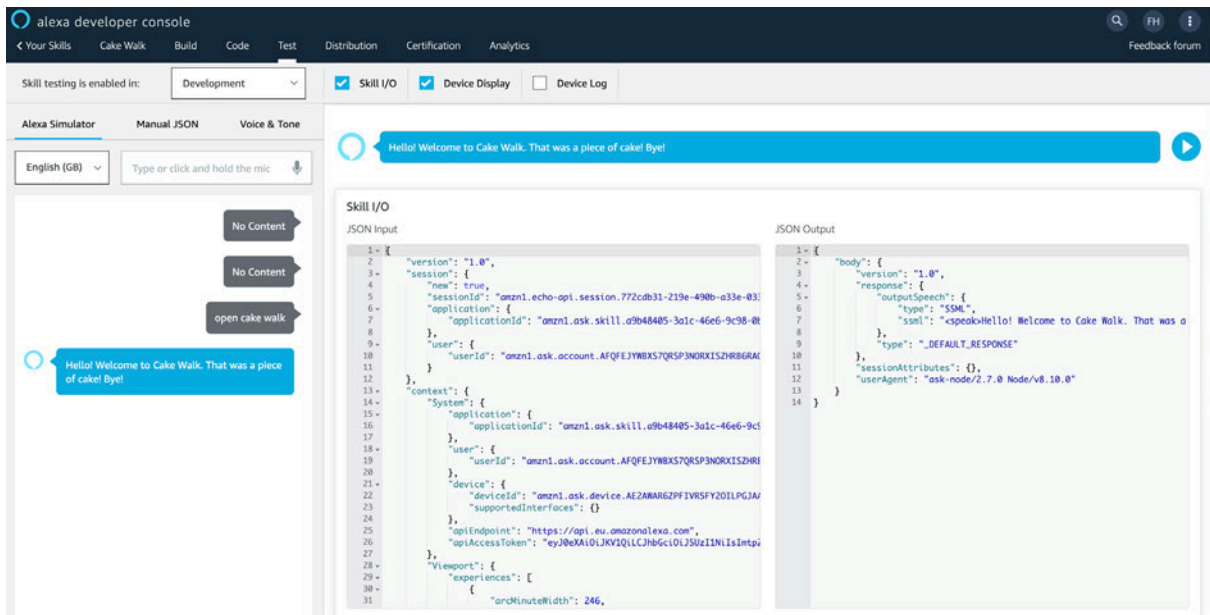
alexa developer console

FH

< Your Skills Cake Walk Build Code Test Distribution Certification Analytics Feedback forum

Skill testing is enabled in: Development

Skill I/O Device Display Device Log

Alexa Simulator Manual JSON Voice & Tone

English (GB) Type or click and hold the mic

No Content

No Content

open cake walk

Hello! Welcome to Cake Walk. That was a piece of cake! Bye!

Hello! Welcome to Cake Walk. That was a piece of cake! Bye!

Skill I/O

JSON Input

1 {
2 "version": "1.0",
3 "session": {
4 "new": true,
5 "sessionId": "amzn1.echo-api.session.772cdb31-219e-490b-a33e-03
6 "application": {
7 "applicationId": "amzn1.ask.skill.a9b48405-3a1c-46e6-9c98-0
8 },
9 "user": {
10 "userId": "amzn1.ask.account.AFQFEJYWBXS7QRSP3NORXISZHR86RA
11 }
12 },
13 "context": {
14 "System": {
15 "application": {
16 "applicationId": "amzn1.ask.skill.a9b48405-3a1c-46e6-9c
17 },
18 "user": {
19 "userId": "amzn1.ask.account.AFQFEJYWBXS7QRSP3NORXISZHRE
20 },
21 "device": {
22 "deviceId": "amzn1.ask.device.AE2AWAR6ZPFIVR5FY2OILPGJA
23 "supportedInterfaces": {}
24 },
25 "apiEndpoint": "https://api.eu.amazonalexa.com",
26 "apiAccessToken": "eyJ0eXAiOiJKV1QiLCJhbGciOiJSUzI1NiIsImtp
27 },
28 "Viewport": {
29 "experiences": [
30 {
31 "arcMinuteWidth": 246,

JSON Output

1 {
2 "body": {
3 "version": "1.0",
4 "response": {
5 "outputSpeech": {
6 "type": "SSML",
7 "ssml": "<speak>Hello! Welcome to Cake Walk. That was a
8 },
9 "type": "_DEFAULT_RESPONSE"
10 },
11 "sessionAttributes": {},
12 "userAgent": "ask-node/2.7.0 Node/v8.10.0"
13 }
14 }